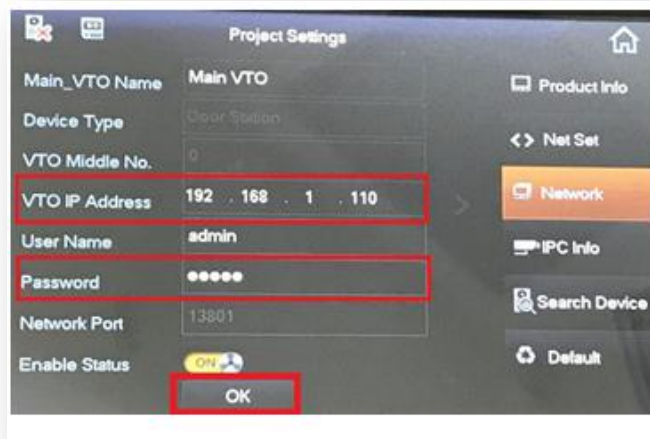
Project Settings

Main_VTO Name Main VTO
Device Type Door Station
VTO Middle No. 0
VTO IP Address 192 . 168 . 1 . 110
User Name admin
Password ●●●●●
Network Port 13801
Enable Status ON

OK

Product Info
Net Set
Network
IPC Info
Search Device
Default